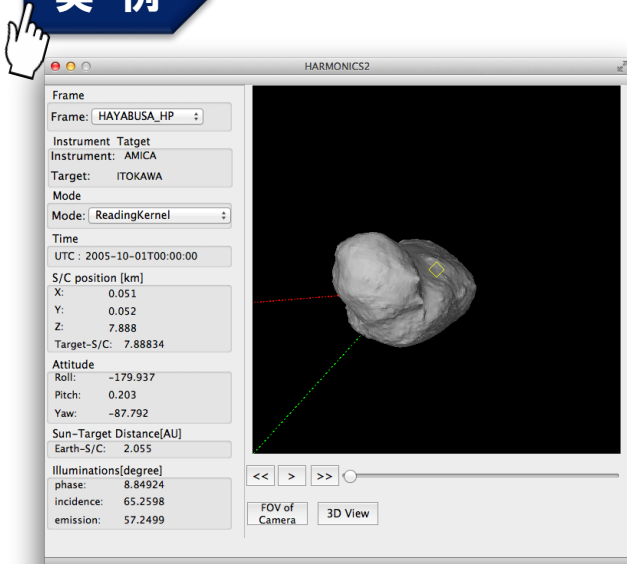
HARMONICS2

Frame
Frame: HAYABUSA_HP

Instrument Tatget
Instrument: AMICA
Target: ITOKAWA

Mode
Mode: ReadingKernel

Time
UTC : 2005-10-01T00:00:00

S/C position [km]
X: 0.051
Y: 0.052
Z: 7.888
Target-S/C: 7.88834

Attitude
Roll: -179.937
Pitch: 0.203
Yaw: -87.792

Sun-Target Distance[AU]
Earth-S/C: 2.055

Illuminations[degree]
phase: 8.84924
incidence: 65.2598
emission: 57.2499

<< > >>

FOV of Camera
3D View